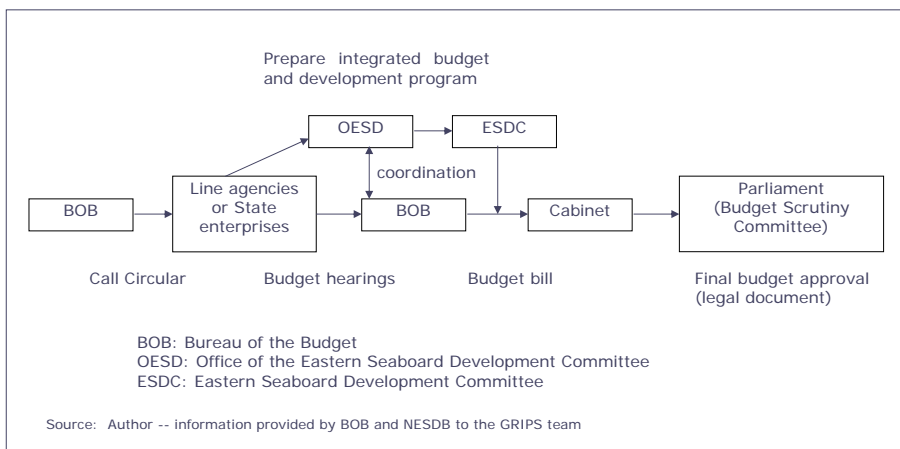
Prepare integrated budget and development program

OESD

ESDC

coordination

BOB

Line agencies or State enterprises

BOB

Cabinet

Parliament (Budget Scrutiny Committee)

Call Circular

Budget hearings

Budget bill

Final budget approval (legal document)

BOB: Bureau of the Budget
OESD: Office of the Eastern Seaboard Development Committee
ESDC: Eastern Seaboard Development Committee

Source: Author -- information provided by BOB and NESDB to the GRIPS team